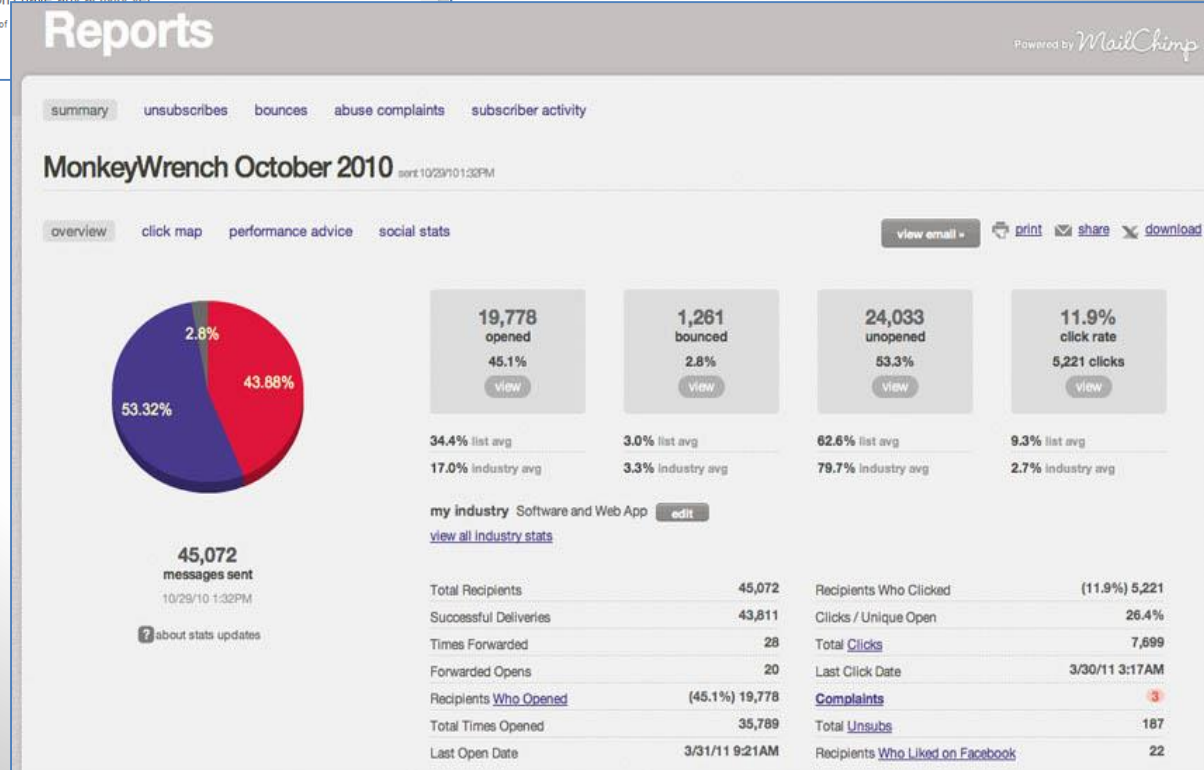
of

Reports

Powered by MailChimp

summary unsubscribes bounces abuse complaints subscriber activity

MonkeyWrench October 2010 sent 10/29/10 1:32PM

overview click map performance advice social stats

view email » print share download

2.8%
43.88%
53.32%

45,072
messages sent
10/29/10 1:32PM

? about stats updates

19,778
opened
45.1%
view

1,261
bounced
2.8%
view

24,033
unopened
53.3%
view

11.9%
click rate
5,221 clicks
view

34.4% list avg
17.0% industry avg

3.0% list avg
3.3% industry avg

62.6% list avg
79.7% industry avg

9.3% list avg
2.7% industry avg

my industry Software and Web App edit
view all industry stats

| | |
|---|---|
| Total Recipients | 45,072 |
| Successful Deliveries | 43,811 |
| Times Forwarded | 28 |
| Forwarded Opens | 20 |
| Recipients Who Opened | (45.1%) 19,778 |
| Total Times Opened | 35,789 |
| Last Open Date | 3/31/11 9:21AM |

| | |
|---|---|
| Recipients Who Clicked | (11.9%) 5,221 |
| Clicks / Unique Open | 26.4% |
| Total Clicks | 7,699 |
| Last Click Date | 3/30/11 3:17AM |
| Complaints | 3 |
| Total Unsubs | 187 |
| Recipients Who Liked on Facebook | 22 |